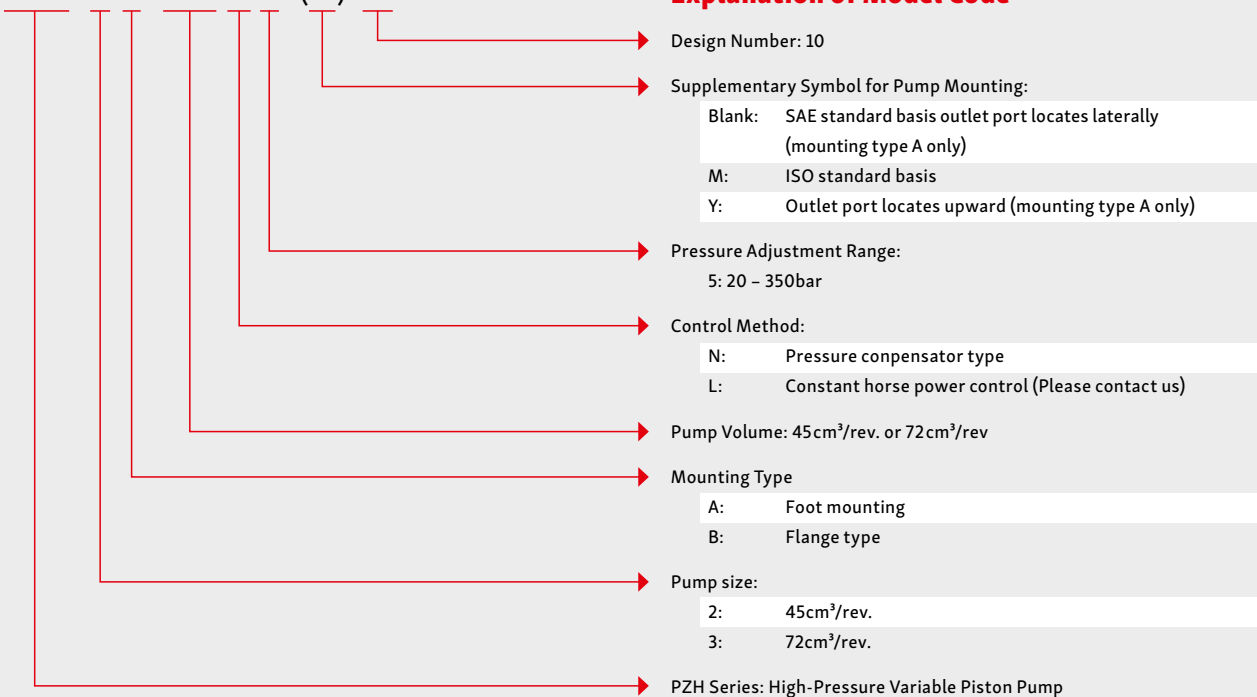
Explanation of Model Code

Design Number: 10

Supplementary Symbol for Pump Mounting:

| | |
|---|---|
| Blank: | SAE standard basis outlet port locates laterally (mounting type A only) |
| M: | ISO standard basis |
| Y: | Outlet port locates upward (mounting type A only) |

Pressure Adjustment Range:

5: 20 – 350bar

Control Method:

| | |
|---|---|
| N: | Pressure conpensator type |
| L: | Constant horse power control (Please contact us) |

Pump Volume: 45cm³/rev. or 72cm³/rev

Mounting Type

| | |
|---|---|
| A: | Foot mounting |
| B: | Flange type |

Pump size:

| | |
|---|---|
| 2: | 45cm³/rev. |
| 3: | 72cm³/rev. |

PZH Series: High-Pressure Variable Piston Pump